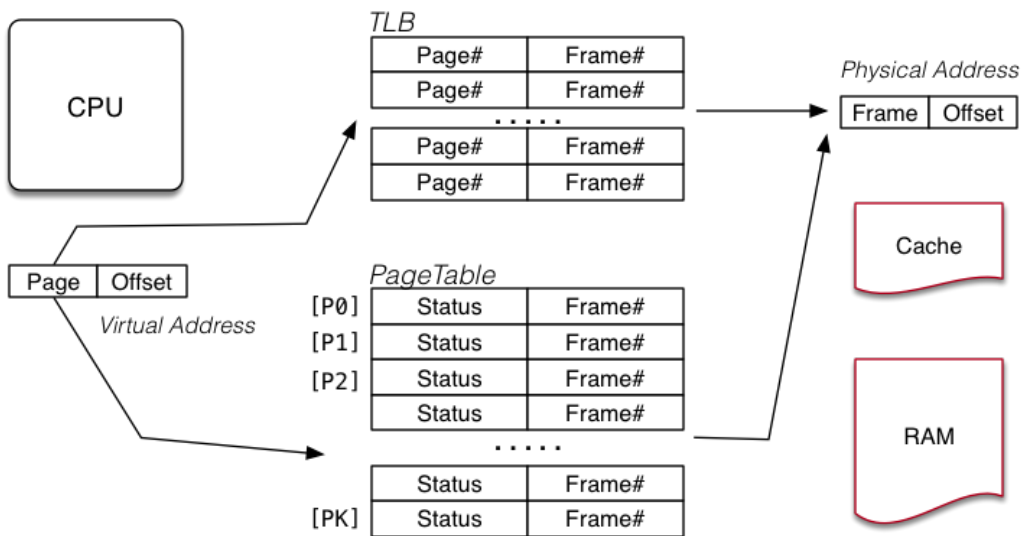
CPU

TLB

| Page# | Frame# |
|---|---|
| Page# | Frame# |

.....

| Page# | Frame# |
|---|---|
| Page# | Frame# |

Physical Address

| Frame | Offset |
|---|---|

Page | Offset

Virtual Address

Cache

PageTable

| | | |
|---|---|---|
| [P0] | Status | Frame# |
| [P1] | Status | Frame# |
| [P2] | Status | Frame# |
| | Status | Frame# |

.....

| | | |
|---|---|---|
| | Status | Frame# |
| [PK] | Status | Frame# |

RAM